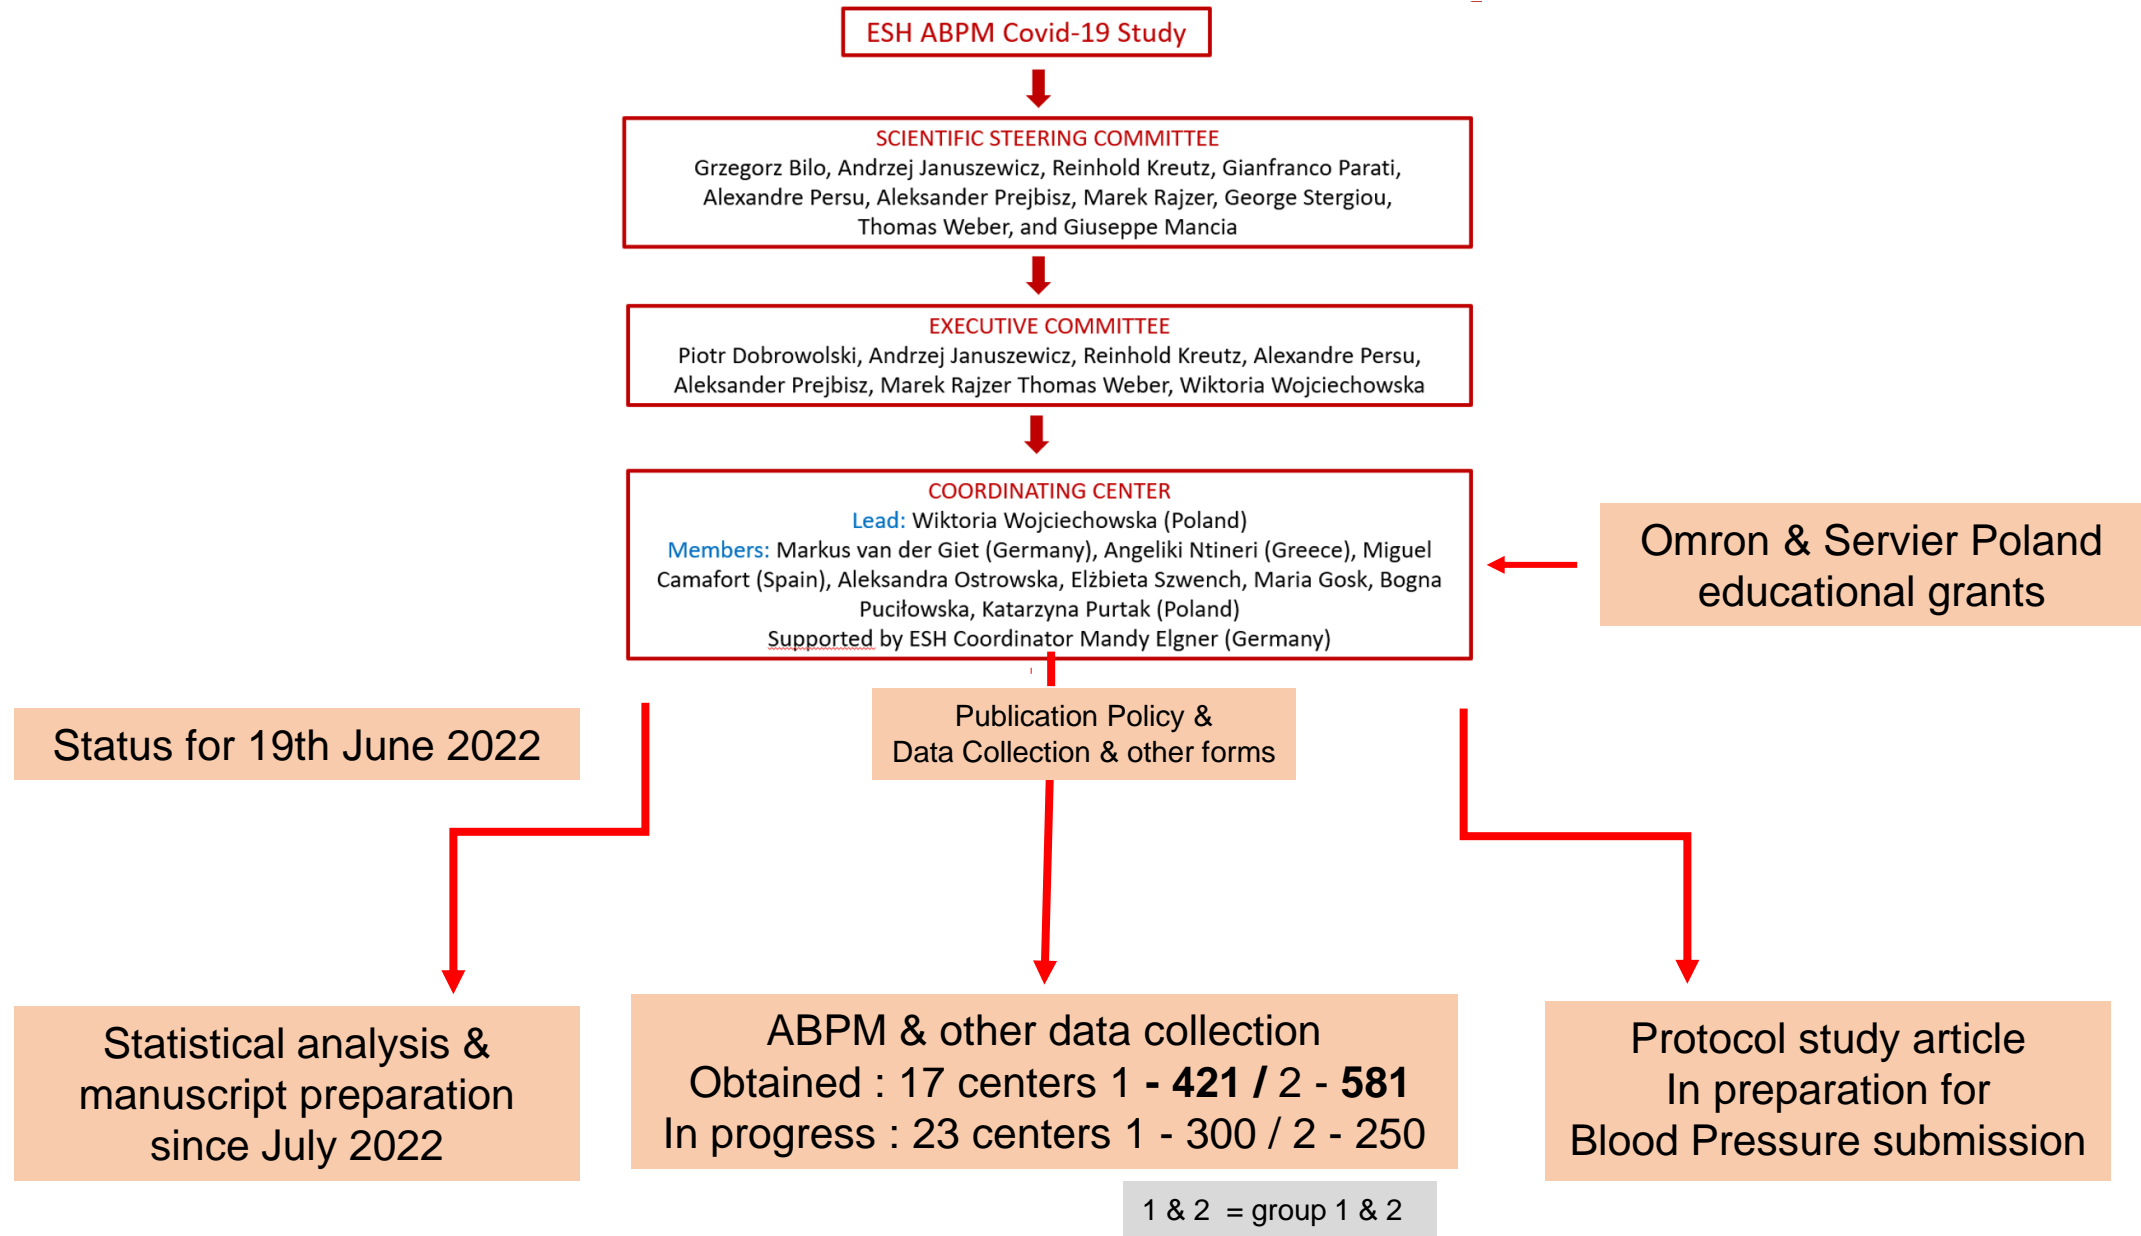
ESH ABPM Covid-19 Study

SCIENTIFIC STEERING COMMITTEE
Grzegorz Bilo, Andrzej Januszewicz, Reinhold Kreutz, Gianfranco Parati, Alexandre Persu, Aleksander Prejbisz, Marek Rajzer, George Stergiou, Thomas Weber, and Giuseppe Mancia

EXECUTIVE COMMITTEE
Piotr Dobrowolski, Andrzej Januszewicz, Reinhold Kreutz, Alexandre Persu, Aleksander Prejbisz, Marek Rajzer Thomas Weber, Wiktoria Wojciechowska

COORDINATING CENTER
Lead: Wiktoria Wojciechowska (Poland)
Members: Markus van der Giet (Germany), Angeliki Ntineri (Greece), Miguel Camafort (Spain), Aleksandra Ostrowska, Elżbieta Szwench, Maria Gosk, Bogna Puciłowska, Katarzyna Purtak (Poland)
Supported by ESH Coordinator Mandy Elgner (Germany)

Omron & Servier Poland educational grants

Status for 19th June 2022

Publication Policy & Data Collection & other forms

Statistical analysis & manuscript preparation since July 2022

ABPM & other data collection
Obtained : 17 centers 1 **- 421 /** 2 - **581**
In progress : 23 centers 1 - 300 / 2 - 250

Protocol study article
In preparation for
Blood Pressure submission

1 & 2 = group 1 & 2